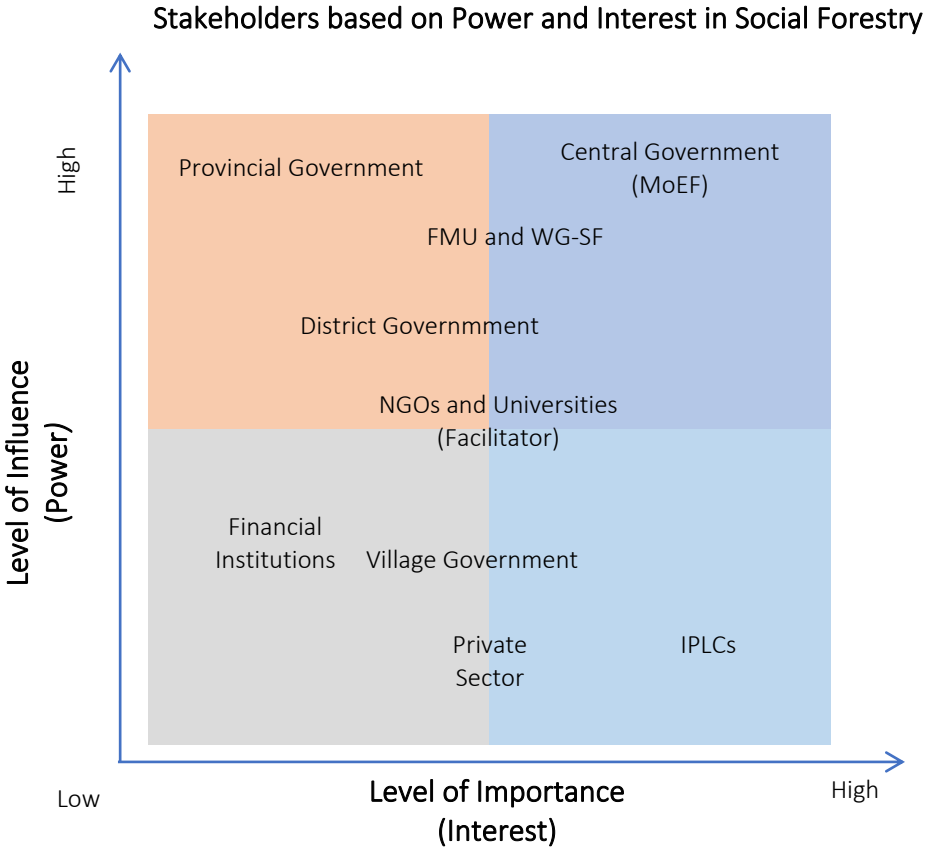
Stakeholders based on Power and Interest in Social Forestry

High

Level of Influence (Power)

Provincial Government

Central Government (MoEF)

FMU and WG-SF

District Governmment

NGOs and Universities (Facilitator)

Financial Institutions

Village Government

Private Sector

IPLCs

Low

Level of Importance (Interest)

High